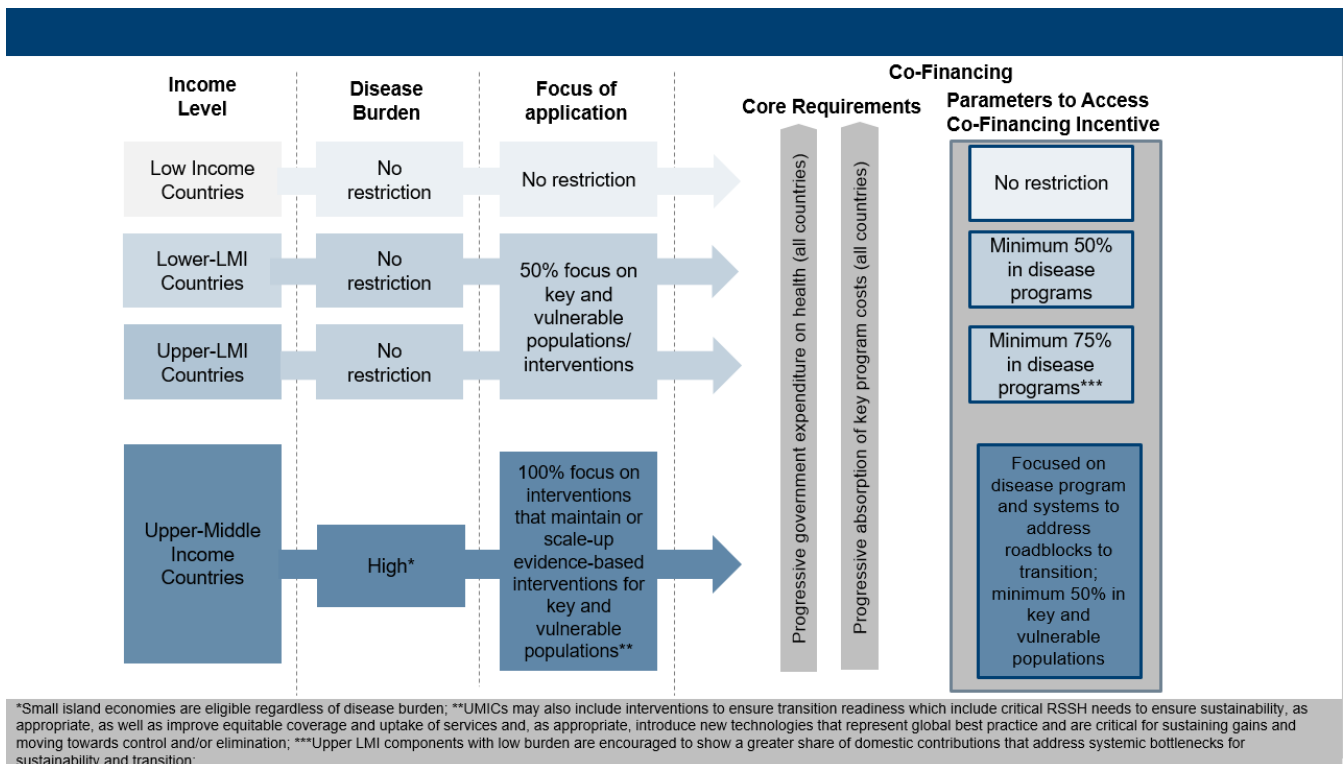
Income Level

Disease Burden

Focus of application

Co-Financing

Core Requirements

Parameters to Access Co-Financing Incentive

Low Income Countries

No restriction

No restriction

Lower-LMI Countries

No restriction

50% focus on key and vulnerable populations/ interventions

Upper-LMI Countries

No restriction

Upper-Middle Income Countries

High*

100% focus on interventions that maintain or scale-up evidence-based interventions for key and vulnerable populations**

Progressive government expenditure on health (all countries)

Progressive absorption of key program costs (all countries)

No restriction

Minimum 50% in disease programs

Minimum 75% in disease programs***

Focused on disease program and systems to address roadblocks to transition; minimum 50% in key and vulnerable populations

*Small island economies are eligible regardless of disease burden; **UMICs may also include interventions to ensure transition readiness which include critical RSSH needs to ensure sustainability, as appropriate, as well as improve equitable coverage and uptake of services and, as appropriate, introduce new technologies that represent global best practice and are critical for sustaining gains and moving towards control and/or elimination; ***Upper LMI components with low burden are encouraged to show a greater share of domestic contributions that address systemic bottlenecks for sustainability and transition;